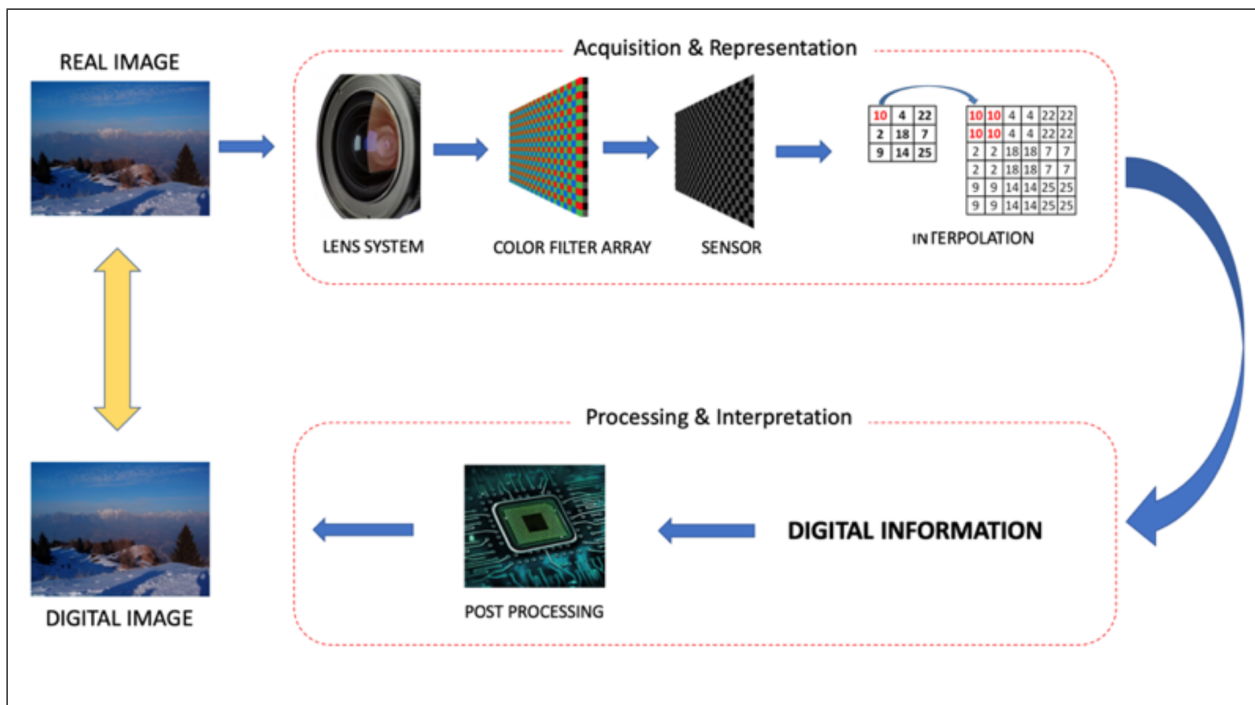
REAL IMAGE

Acquisition & Representation

LENS SYSTEM

COLOR FILTER ARRAY

SENSOR

| 10 | 4 | 22 |
|---|---|---|
| 2 | 18 | 7 |
| 9 | 14 | 25 |

| 10 | 10 | 4 | 4 | 22 | 22 |
|---|---|---|---|---|---|
| 10 | 10 | 4 | 4 | 22 | 22 |
| 2 | 2 | 18 | 18 | 7 | 7 |
| 2 | 2 | 18 | 18 | 7 | 7 |
| 9 | 9 | 14 | 14 | 25 | 25 |
| 9 | 9 | 14 | 14 | 25 | 25 |

INTERPOLATION

Processing & Interpretation

DIGITAL INFORMATION

POST PROCESSING

DIGITAL IMAGE